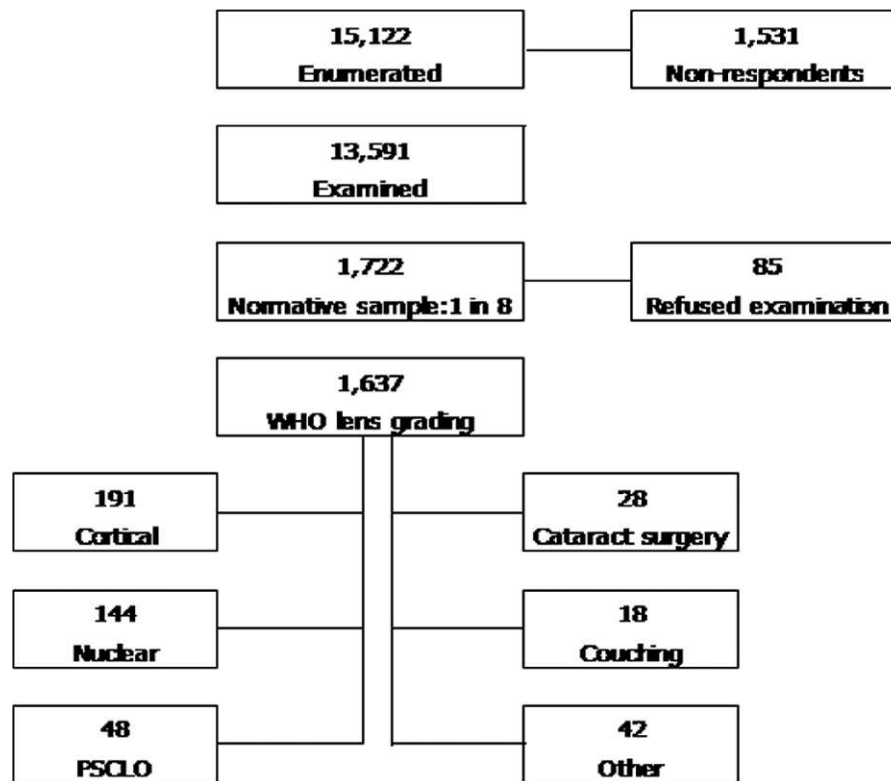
15,122
Enumerated

1,531
Non-respondents

13,591
Examined

1,722
Normative sample:1 in 8

85
Refused examination

1,637
WHO lens grading

191
Cortical

144
Nuclear

48
PSCLO

28
Cataract surgery

18
Couching

42
Other